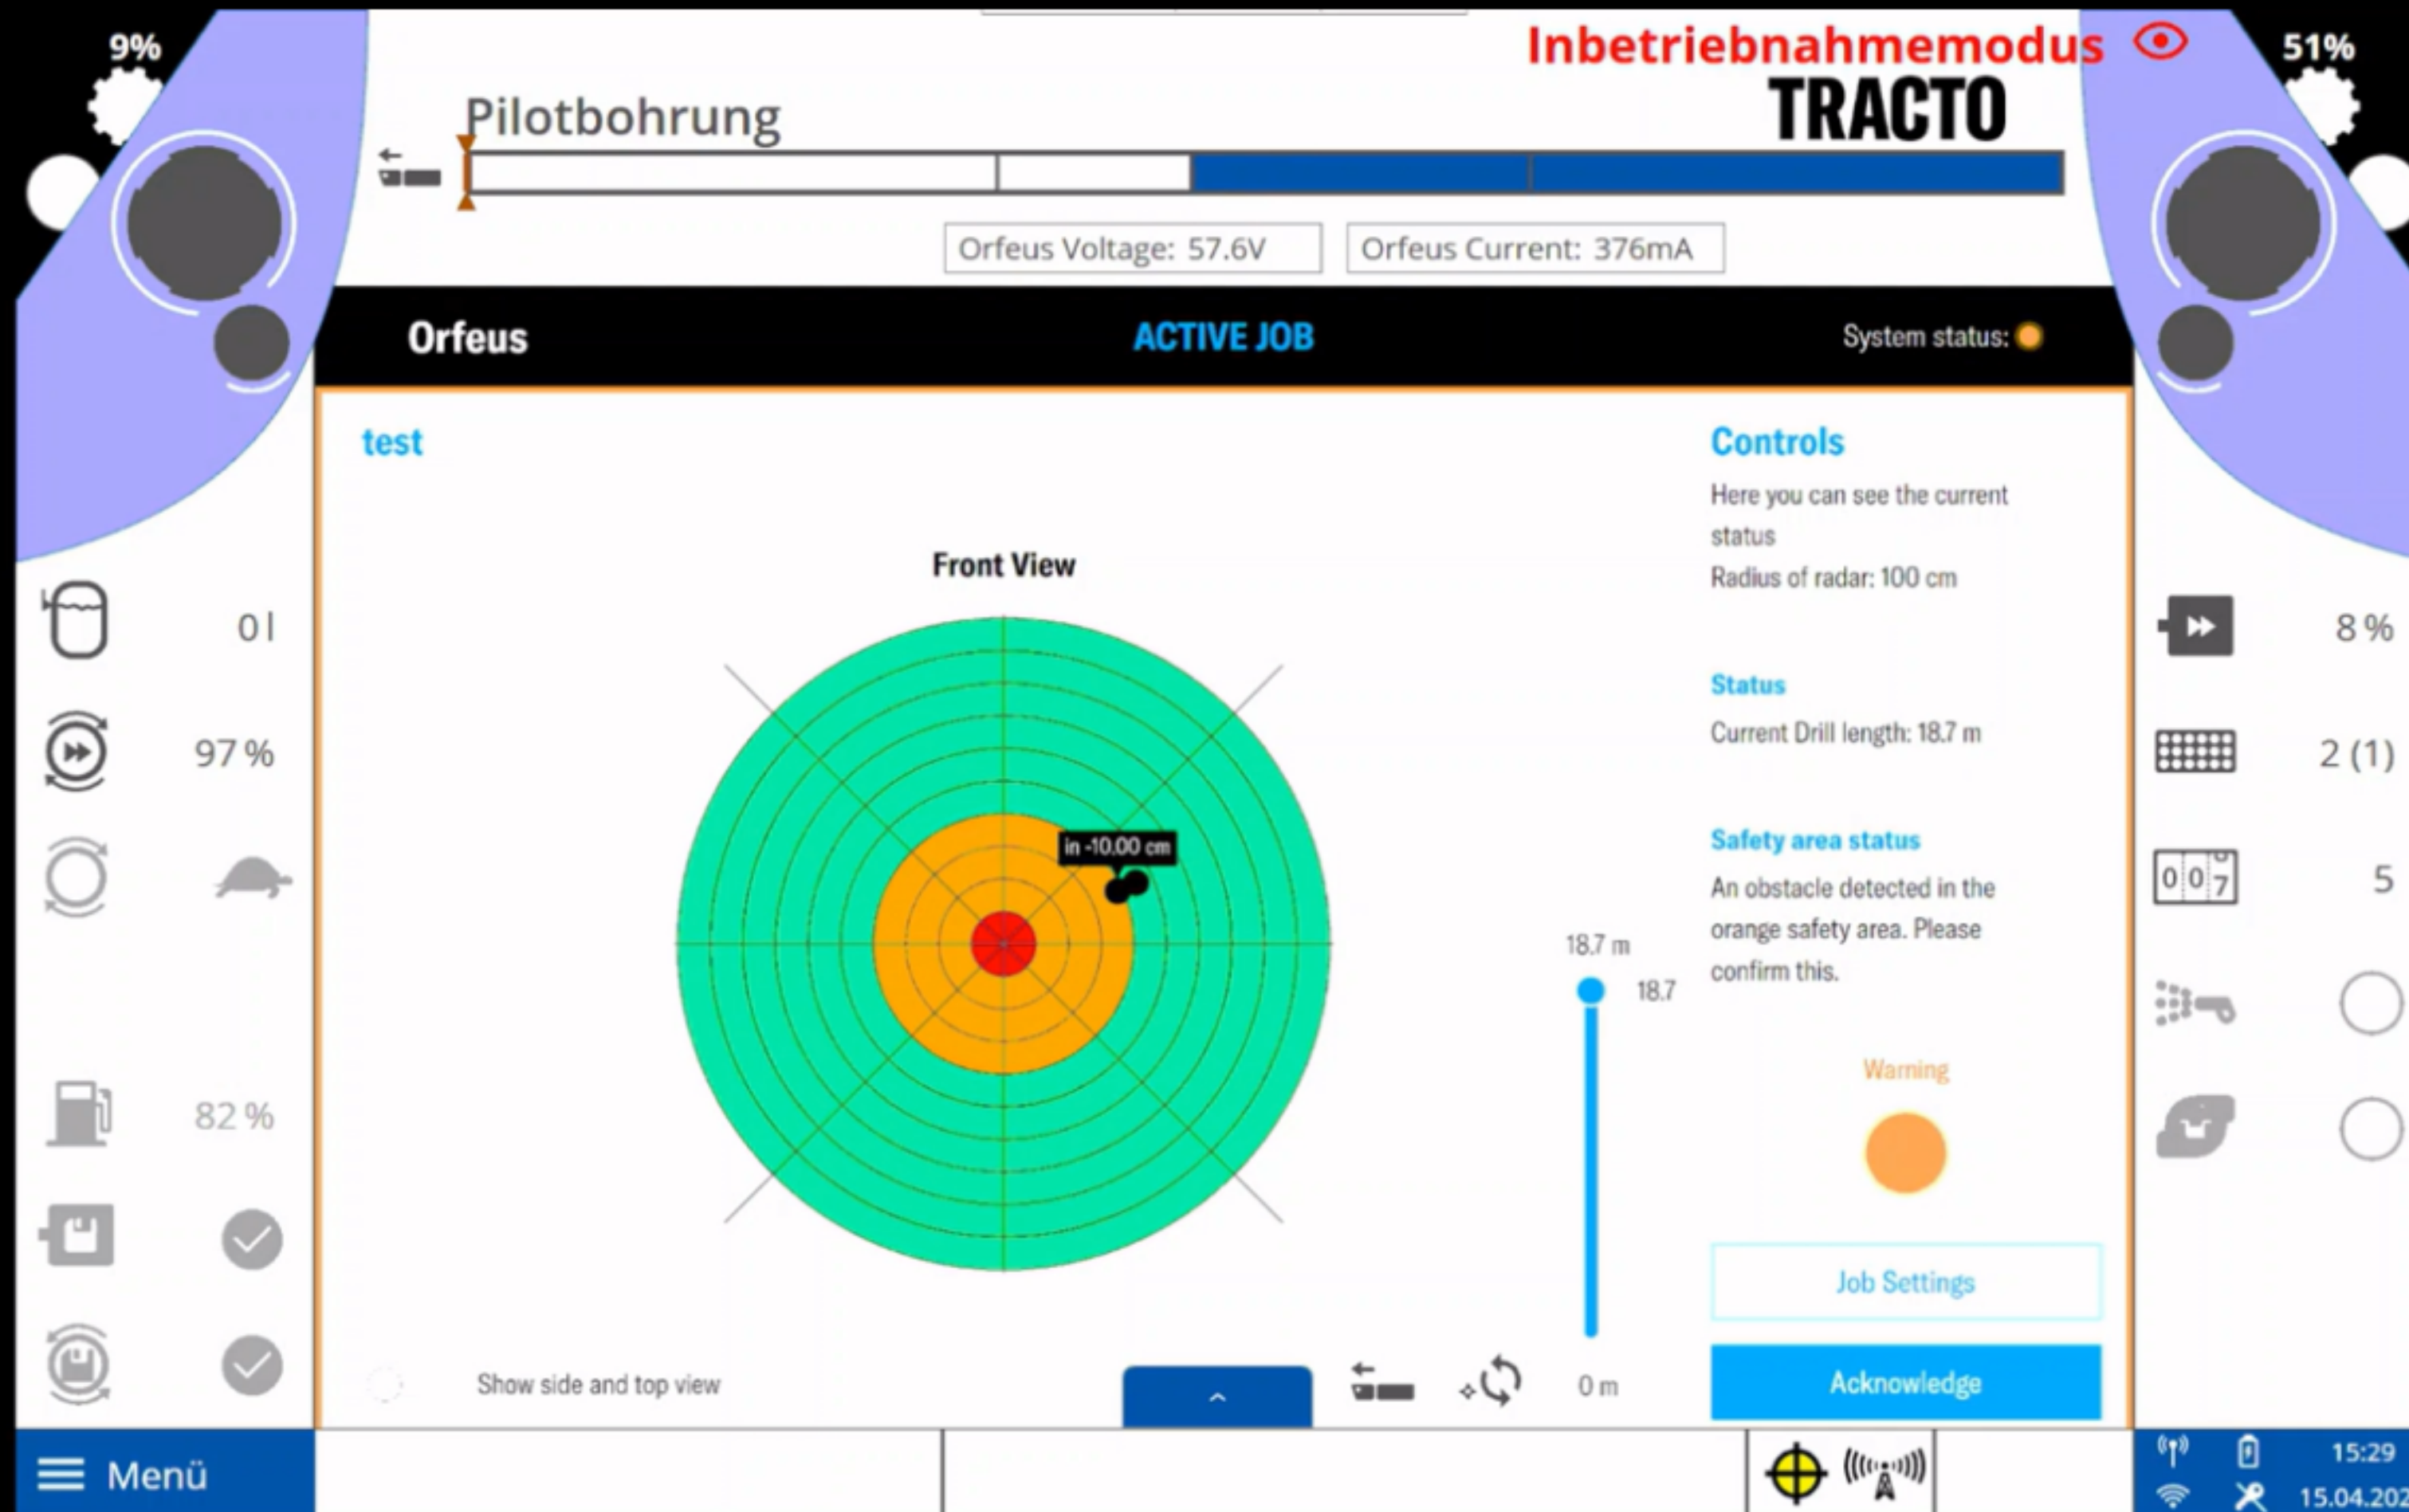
9%

Inbetriebnahmemodus

51%

TRACTO

Pilotbohrung

Orfeus Voltage: 57.6V

Orfeus Current: 376mA

Orfeus

ACTIVE JOB

System status:

test

Front View

in -10,00 cm

18.7 m

18.7

0 m

Show side and top view

Controls

Here you can see the current status

Radius of radar: 100 cm

Status

Current Drill length: 18.7 m

Safety area status

An obstacle detected in the orange safety area. Please confirm this.

Warning

Job Settings

Acknowledge

0 l

97 %

82 %

8 %

2 (1)

0 0 7

5

Menü

15:29

15.04.202